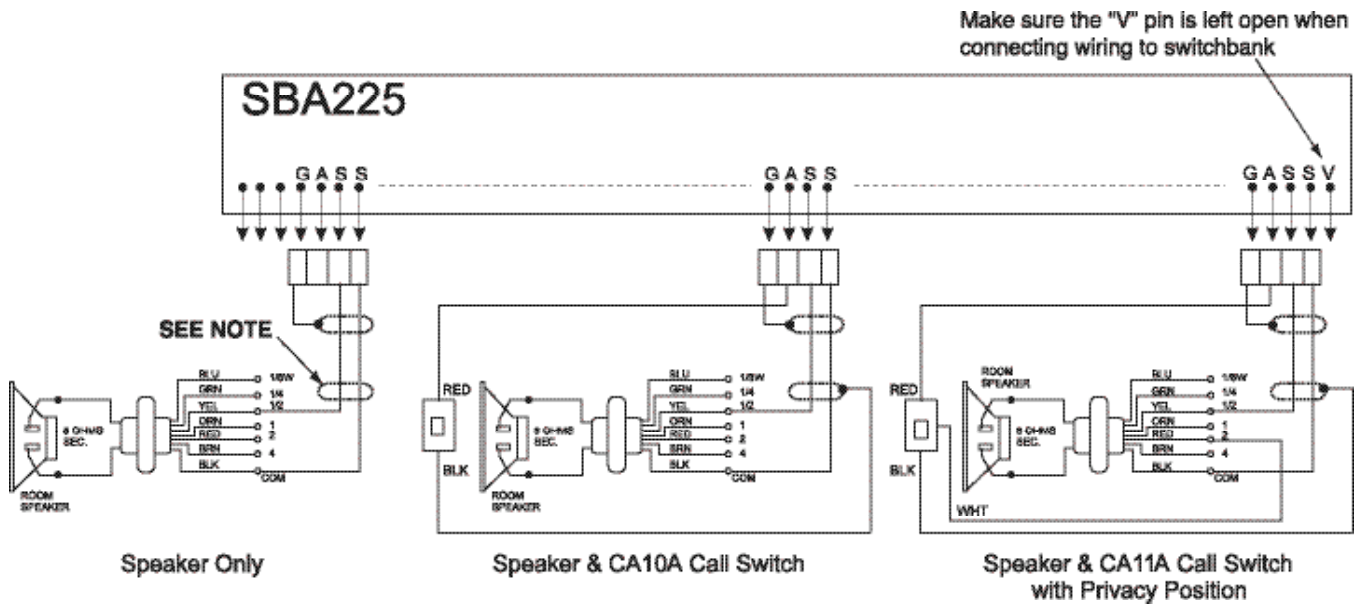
Make sure the "V" pin is left open when connecting wiring to switchbank

SBA225

G A S S

G A S S

G A S S V

SEE NOTE

BLU
GRN
YEL
ORN
RED
BRN
BLK

1/8W
1/4
1/2
1
2
4
COM

8 OHMS SEC.

ROOM SPEAKER

Speaker Only

RED

BLK

BLU
GRN
YEL
ORN
RED
BRN
BLK

1/8W
1/4
1/2
1
2
4
COM

8 OHMS SEC.

ROOM SPEAKER

Speaker & CA10A Call Switch

RED

BLK

WHT

ROOM SPEAKER

8 OHMS SEC.

BLU
GRN
YEL
ORN
RED
BRN
BLK

1/8W
1/4
1/2
1
2
4
COM

Speaker & CA11A Call Switch with Privacy Position